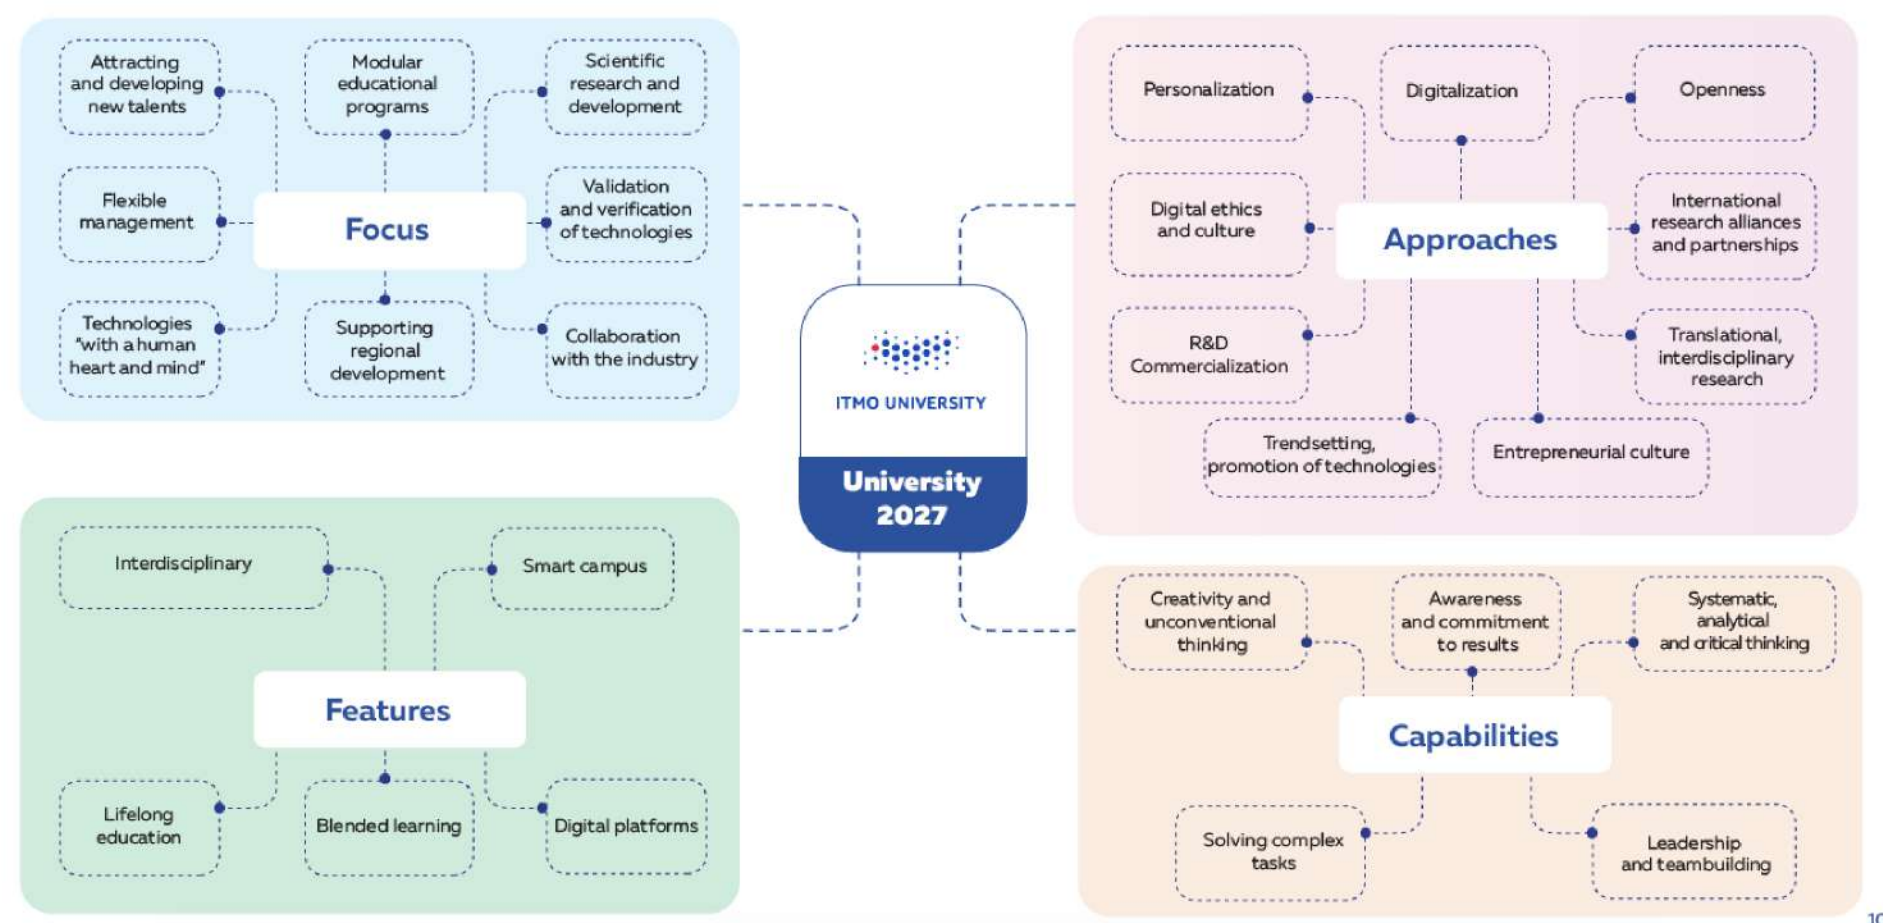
Attracting and developing new talents

Modular educational programs

Scientific research and development

Flexible management

Focus

Validation and verification of technologies

Technologies "with a human heart and mind"

Supporting regional development

Collaboration with the industry

Personalization

Digitalization

Openness

Digital ethics and culture

Approaches

International research alliances and partnerships

R&D Commercialization

Translational, interdisciplinary research

Trendsetting, promotion of technologies

Entrepreneurial culture

ITMO UNIVERSITY

University 2027

Interdisciplinary

Smart campus

Features

Lifelong education

Blended learning

Digital platforms

Creativity and unconventional thinking

Awareness and commitment to results

Systematic, analytical and critical thinking

Capabilities

Solving complex tasks

Leadership and teambuilding

10